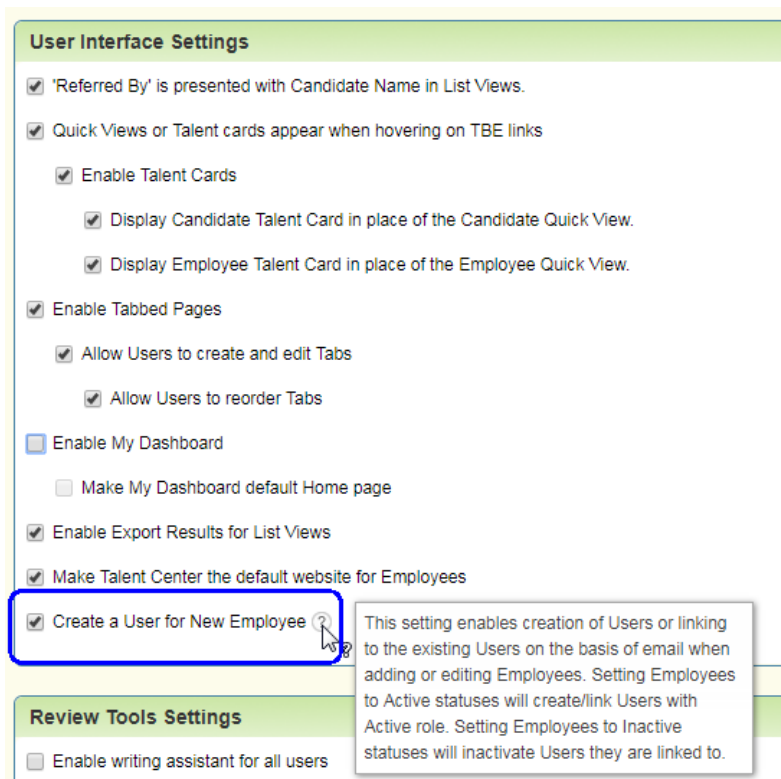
User Interface Settings

'Referred By' is presented with Candidate Name in List Views.

Quick Views or Talent cards appear when hovering on TBE links

Enable Talent Cards

Display Candidate Talent Card in place of the Candidate Quick View.

Display Employee Talent Card in place of the Employee Quick View.

Enable Tabbed Pages

Allow Users to create and edit Tabs

Allow Users to reorder Tabs

Enable My Dashboard

Make My Dashboard default Home page

Enable Export Results for List Views

Make Talent Center the default website for Employees

Create a User for New Employee ?

This setting enables creation of Users or linking to the existing Users on the basis of email when adding or editing Employees. Setting Employees to Active statuses will create/link Users with Active role. Setting Employees to Inactive statuses will inactivate Users they are linked to.

Review Tools Settings

Enable writing assistant for all users